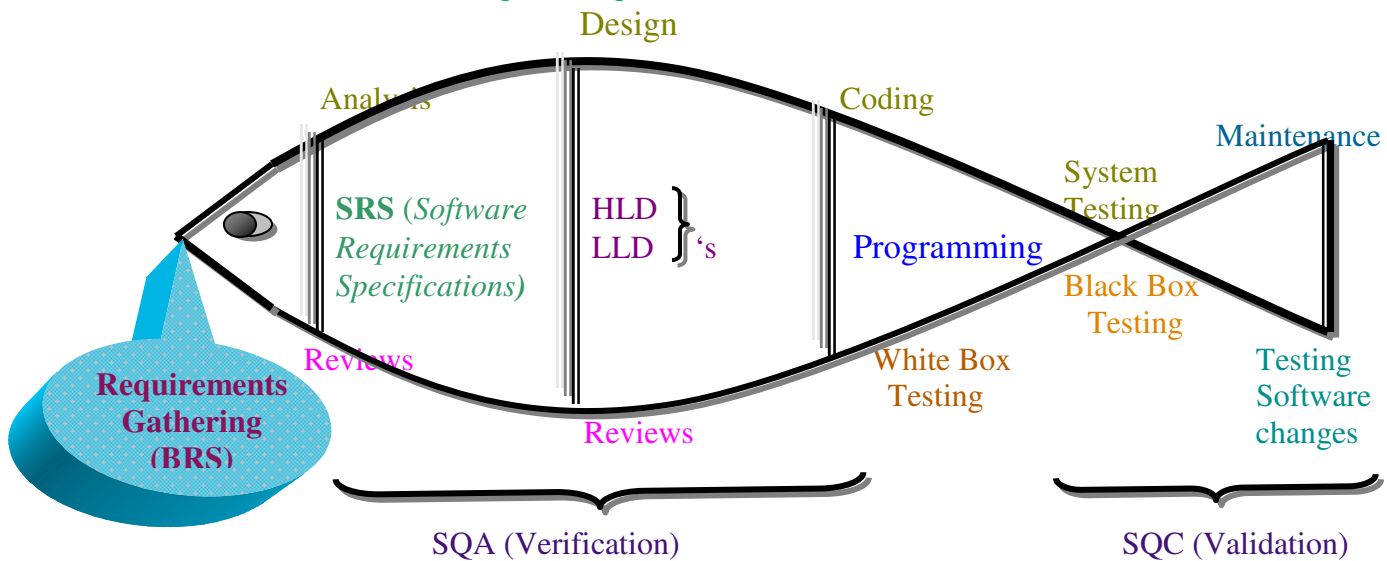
Design

Analysis

Coding

Maintenance

System Testing

SRS (Software Requirements Specifications)

HLD
LLD
's

Programming

Black Box Testing

Reviews

White Box Testing

Testing Software changes

Requirements Gathering (BRS)

Reviews

SQA (Verification)

SQC (Validation)